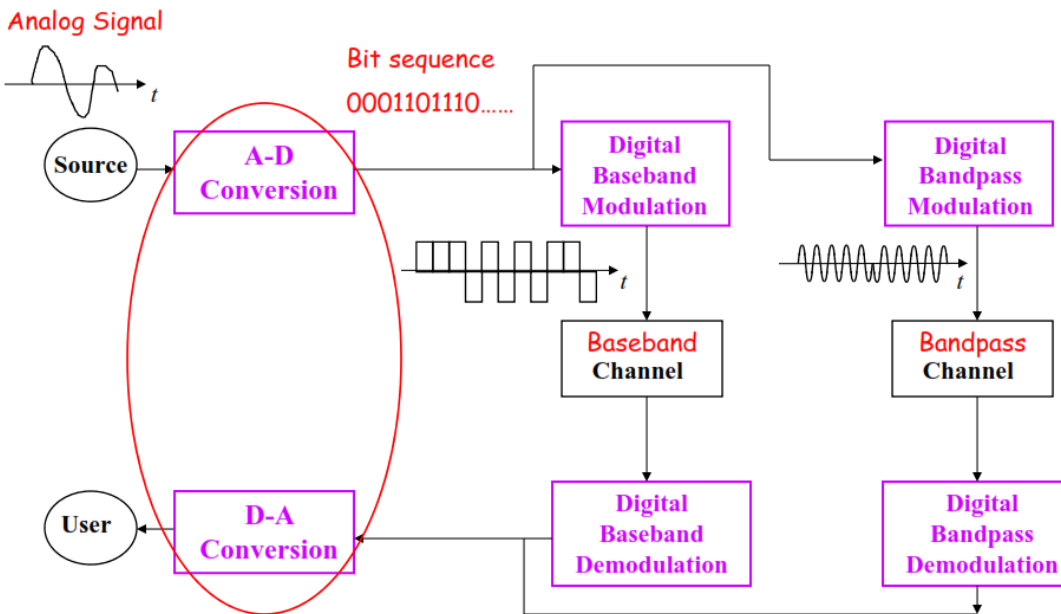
Analog Signal

$t$

Bit sequence

0001101110……

Source

A-D Conversion

Digital Baseband Modulation

Digital Bandpass Modulation

$t$

$t$

Baseband Channel

Bandpass Channel

User

D-A Conversion

Digital Baseband Demodulation

Digital Bandpass Demodulation